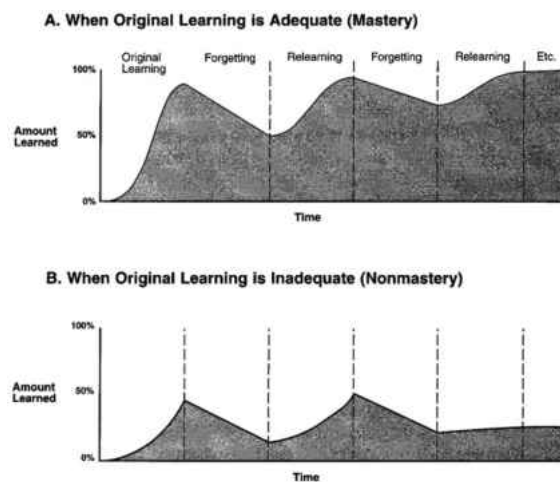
A. When Original Learning is Adequate (Mastery)

Original Learning

Forgetting

Relearning

Forgetting

Relearning

Etc.

100%

Amount Learned

50%

0%

Time

B. When Original Learning is Inadequate (Nonmastery)

100%

Amount Learned

50%

0%

Time